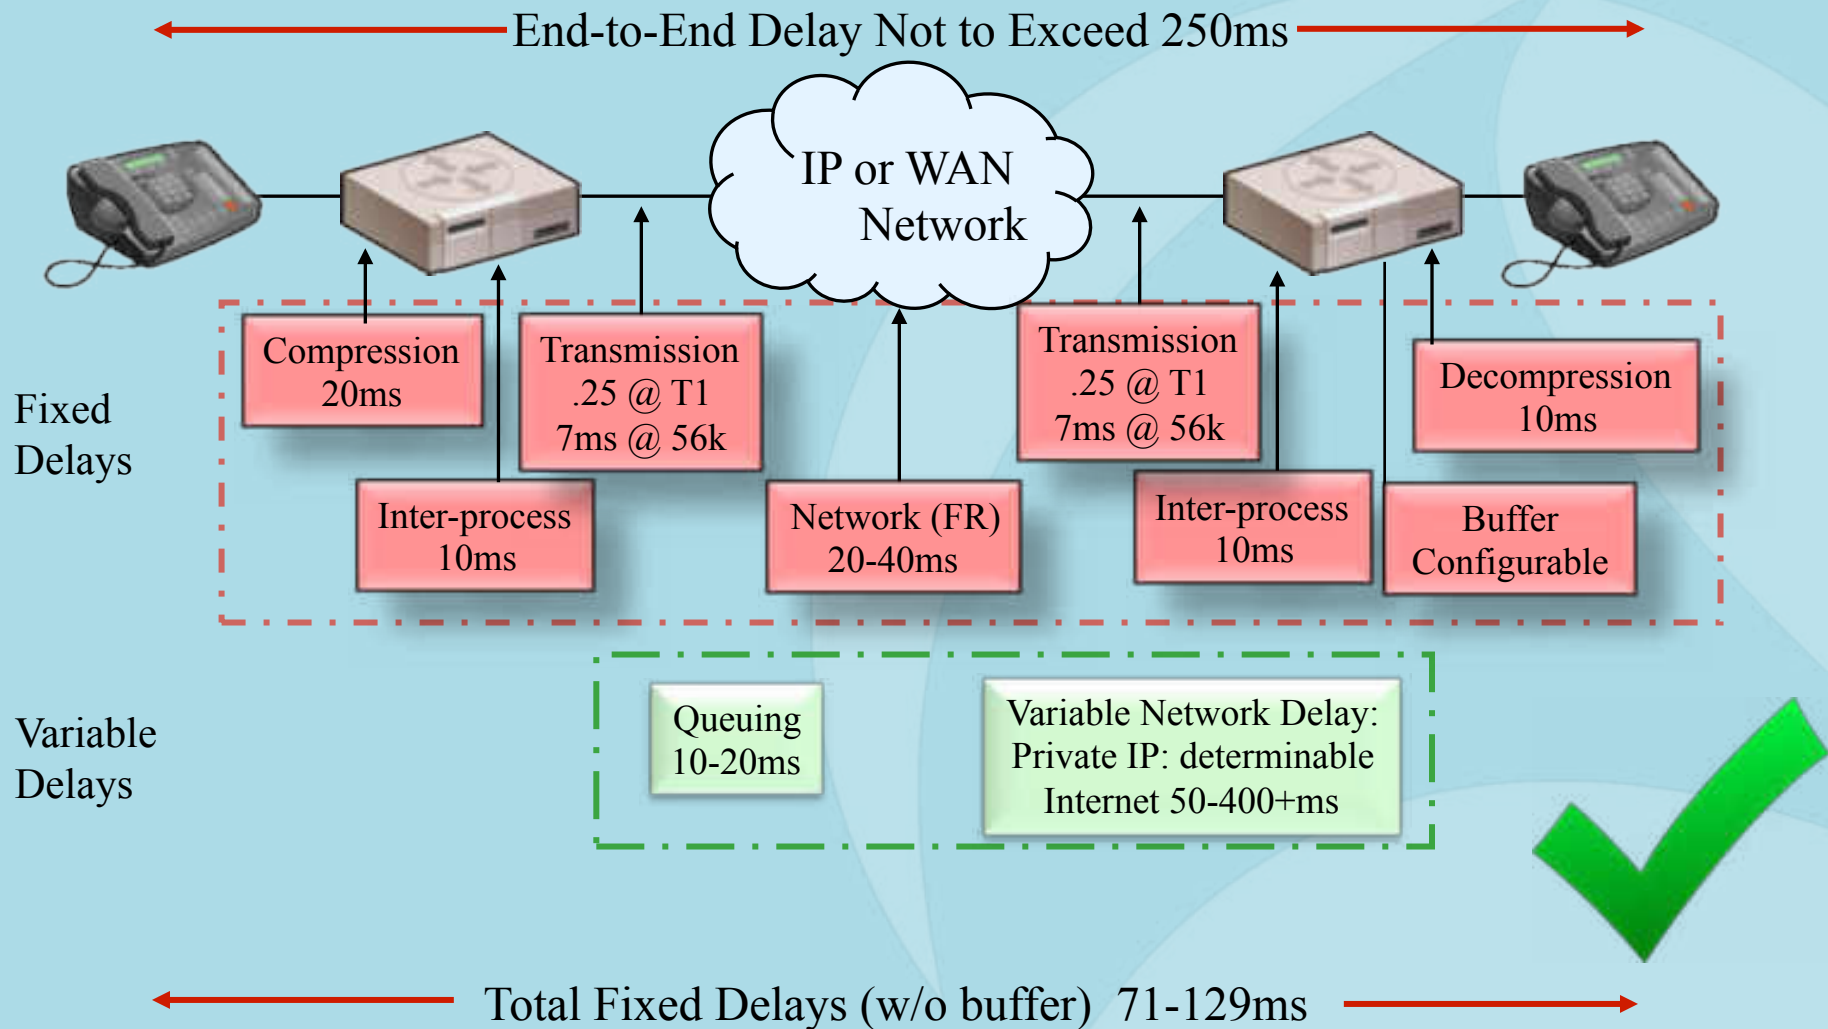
End-to-End Delay Not to Exceed 250ms

IP or WAN Network

Fixed Delays

Compression 20ms

Inter-process 10ms

Transmission .25 @ T1 7ms @ 56k

Network (FR) 20-40ms

Transmission .25 @ T1 7ms @ 56k

Inter-process 10ms

Decompression 10ms

Buffer Configurable

Variable Delays

Queuing 10-20ms

Variable Network Delay: Private IP: determinable Internet 50-400+ms

Total Fixed Delays (w/o buffer) 71-129ms